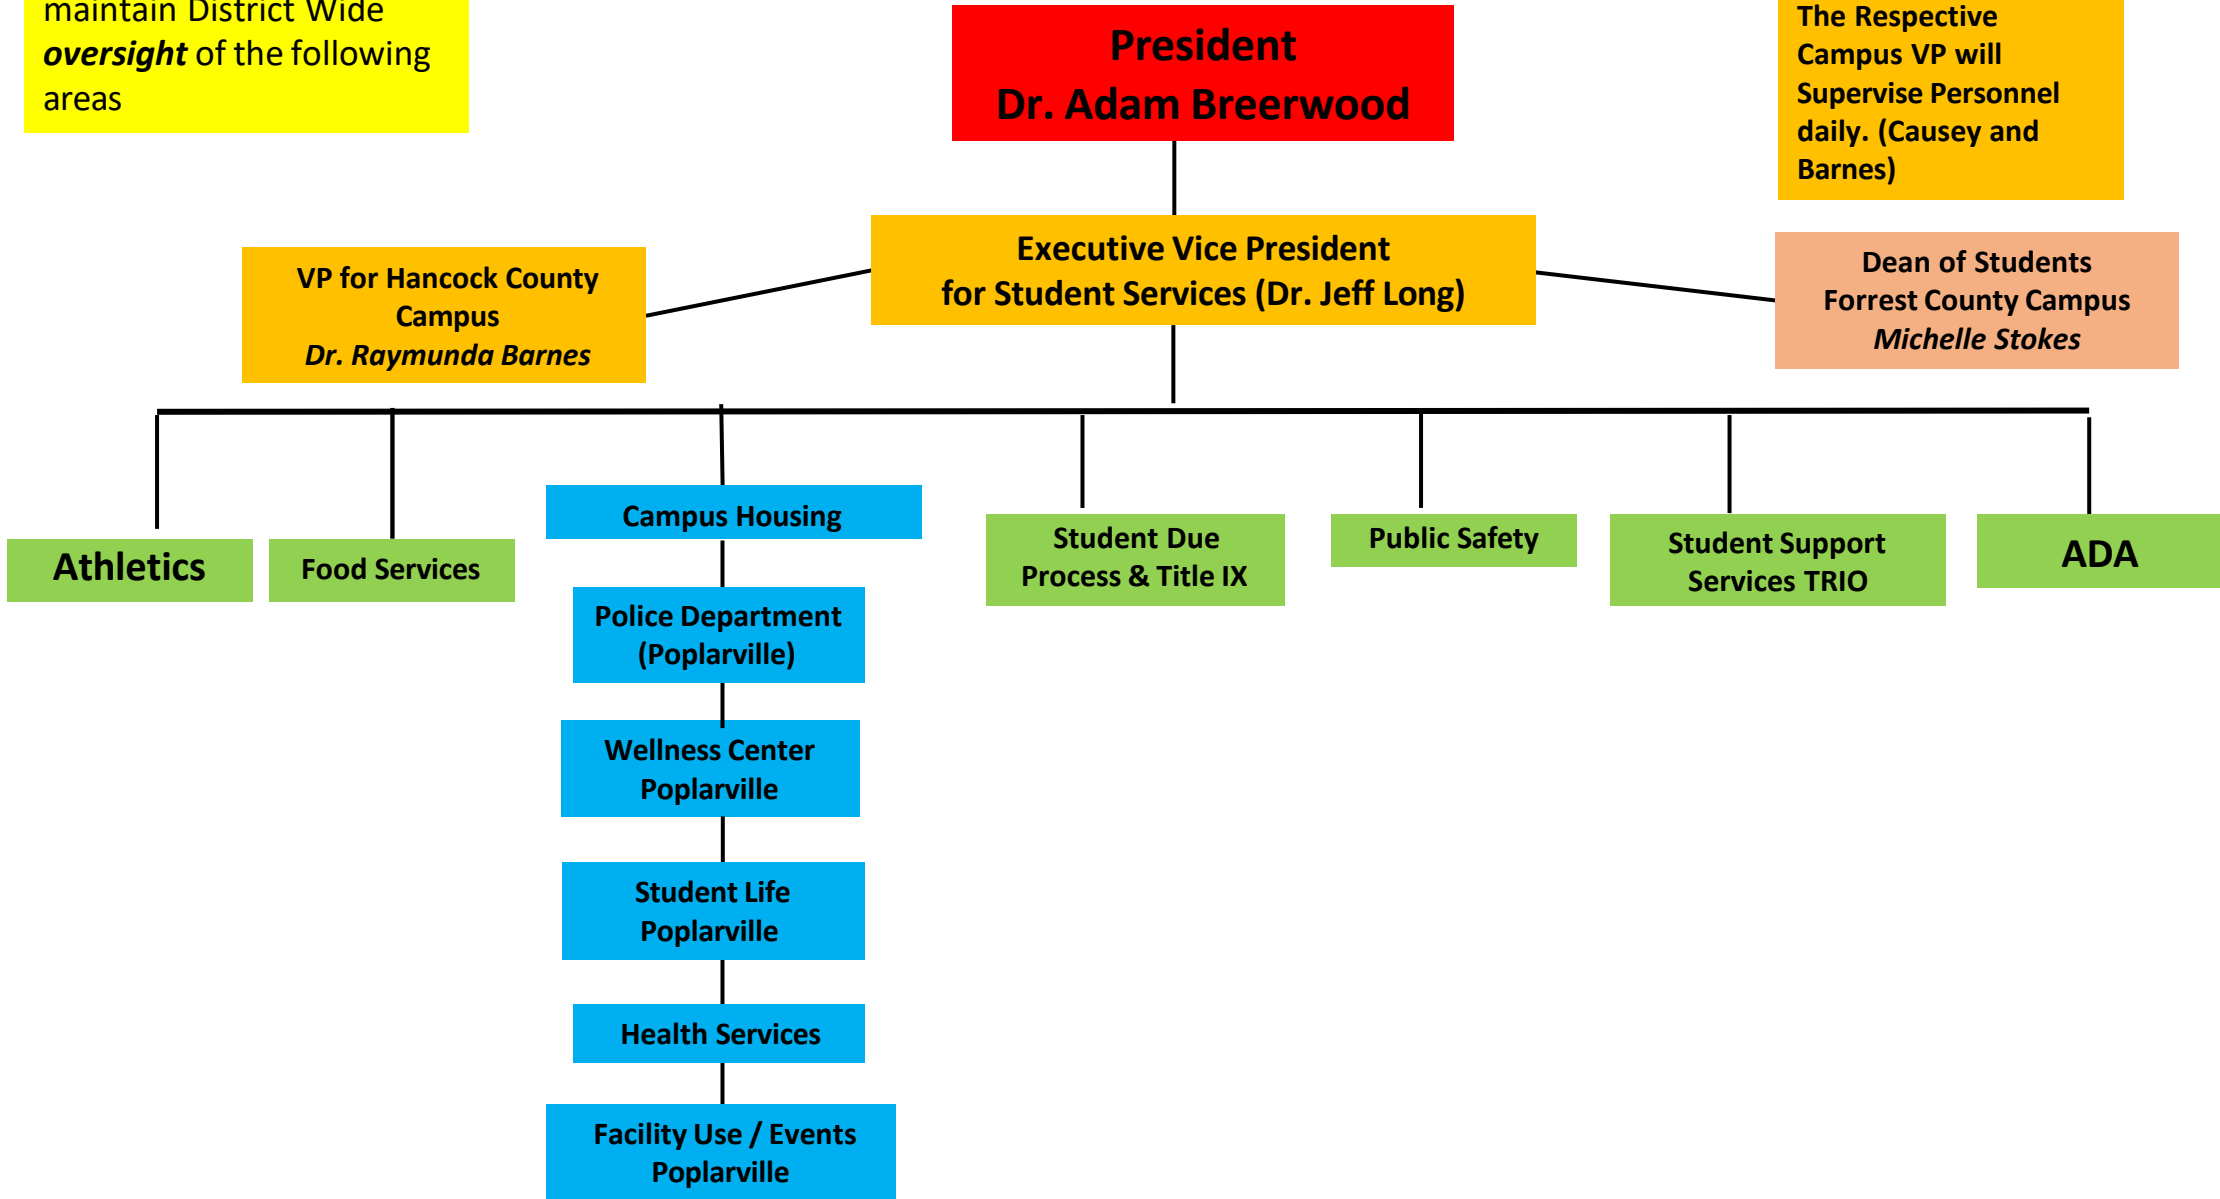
maintain District Wide **oversight** of the following areas

President
Dr. Adam Breerwood

The Respective Campus VP will Supervise Personnel daily. (Causey and Barnes)

VP for Hancock County Campus
Dr. Raymunda Barnes

Executive Vice President for Student Services (Dr. Jeff Long)

Dean of Students
Forrest County Campus
Michelle Stokes

Athletics

Food Services

Campus Housing

Police Department (Poplarville)

Wellness Center Poplarville

Student Life Poplarville

Health Services

Facility Use / Events Poplarville

Student Due Process & Title IX

Public Safety

Student Support Services TRIO

ADA